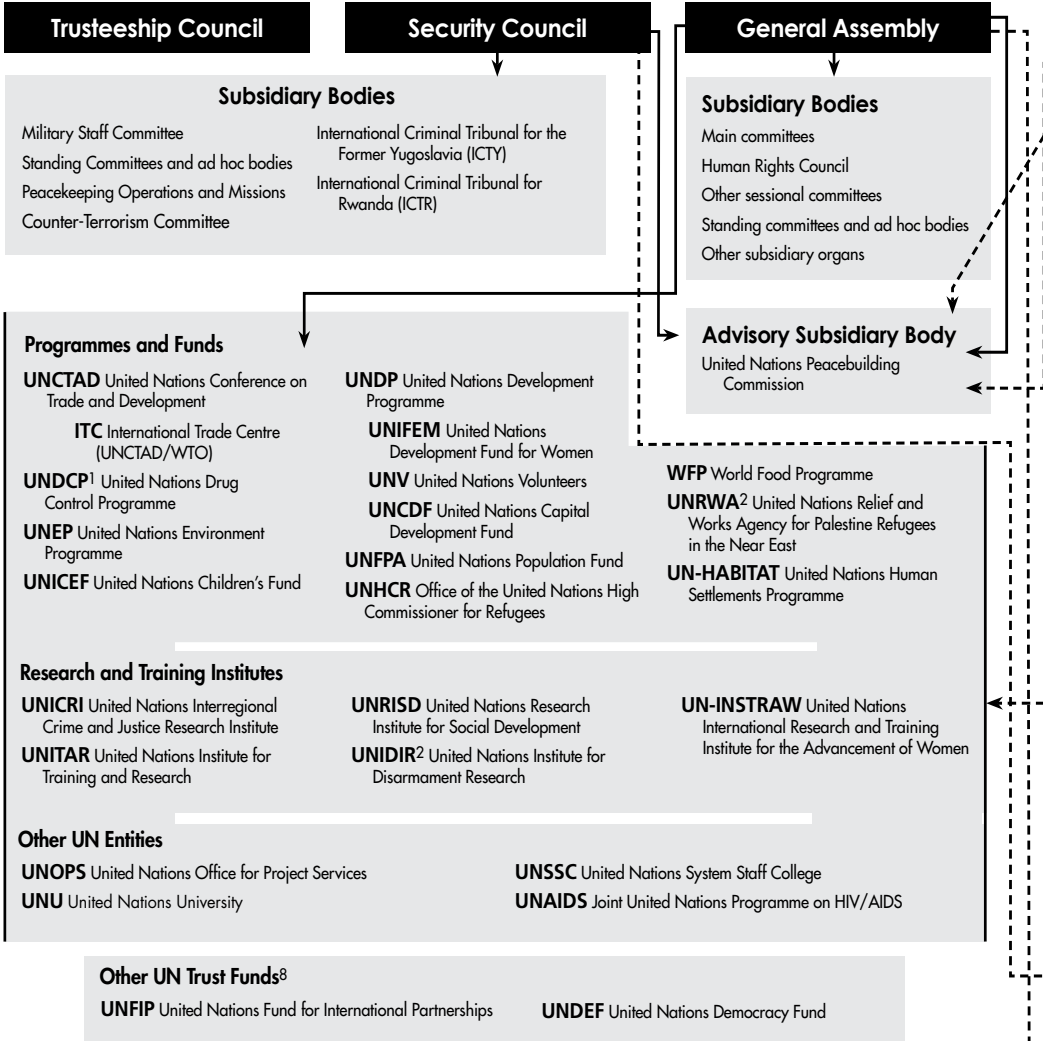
Trusteeship Council

Security Council

General Assembly

Subsidiary Bodies

Military Staff Committee

Standing Committees and ad hoc bodies

Peacekeeping Operations and Missions

Counter-Terrorism Committee

International Criminal Tribunal for the Former Yugoslavia (ICTY)

International Criminal Tribunal for Rwanda (ICTR)

Subsidiary Bodies

Main committees

Human Rights Council

Other sessional committees

Standing committees and ad hoc bodies

Other subsidiary organs

Advisory Subsidiary Body

United Nations Peacebuilding Commission

Programmes and Funds

UNCTAD United Nations Conference on Trade and Development

ITC International Trade Centre (UNCTAD/WTO)

UNDCP$^1$ United Nations Drug Control Programme

UNEP United Nations Environment Programme

UNICEF United Nations Children's Fund

UNDP United Nations Development Programme

UNIFEM United Nations Development Fund for Women

UNV United Nations Volunteers

UNCDF United Nations Capital Development Fund

UNFPA United Nations Population Fund

UNHCR Office of the United Nations High Commissioner for Refugees

WFP World Food Programme

UNRWA$^2$ United Nations Relief and Works Agency for Palestine Refugees in the Near East

UN-HABITAT United Nations Human Settlements Programme

Research and Training Institutes

UNICRI United Nations Interregional Crime and Justice Research Institute

UNITAR United Nations Institute for Training and Research

UNRISD United Nations Research Institute for Social Development

UNIDIR$^2$ United Nations Institute for Disarmament Research

UN-INSTRAW United Nations International Research and Training Institute for the Advancement of Women

Other UN Entities

UNOPS United Nations Office for Project Services

UNU United Nations University

UNSSC United Nations System Staff College

UNAIDS Joint United Nations Programme on HIV/AIDS

Other UN Trust Funds$^8$

UNFIP United Nations Fund for International Partnerships

UNDEF United Nations Democracy Fund